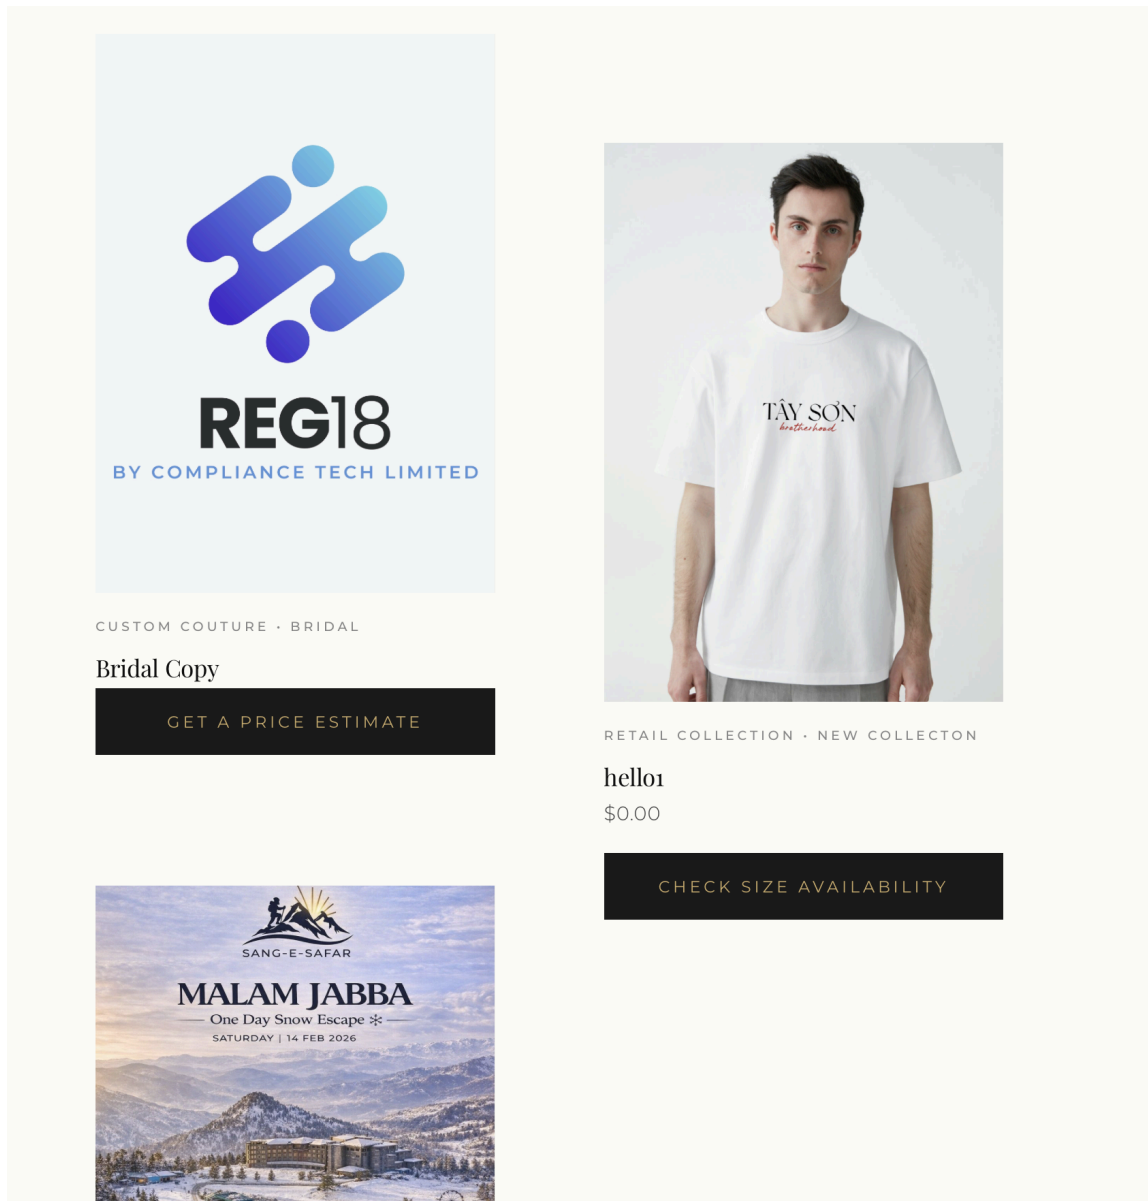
REG18
BY COMPLIANCE TECH LIMITED

CUSTOM COUTURE • BRIDAL

Bridal Copy

GET A PRICE ESTIMATE

TÂY SƠN
brotherhood

RETAIL COLLECTION • NEW COLLECTON

hello1

$0.00

CHECK SIZE AVAILABILITY

SANG-E-SAFAR

MALAM JABBA

One Day Snow Escape

SATURDAY | 14 FEB 2026